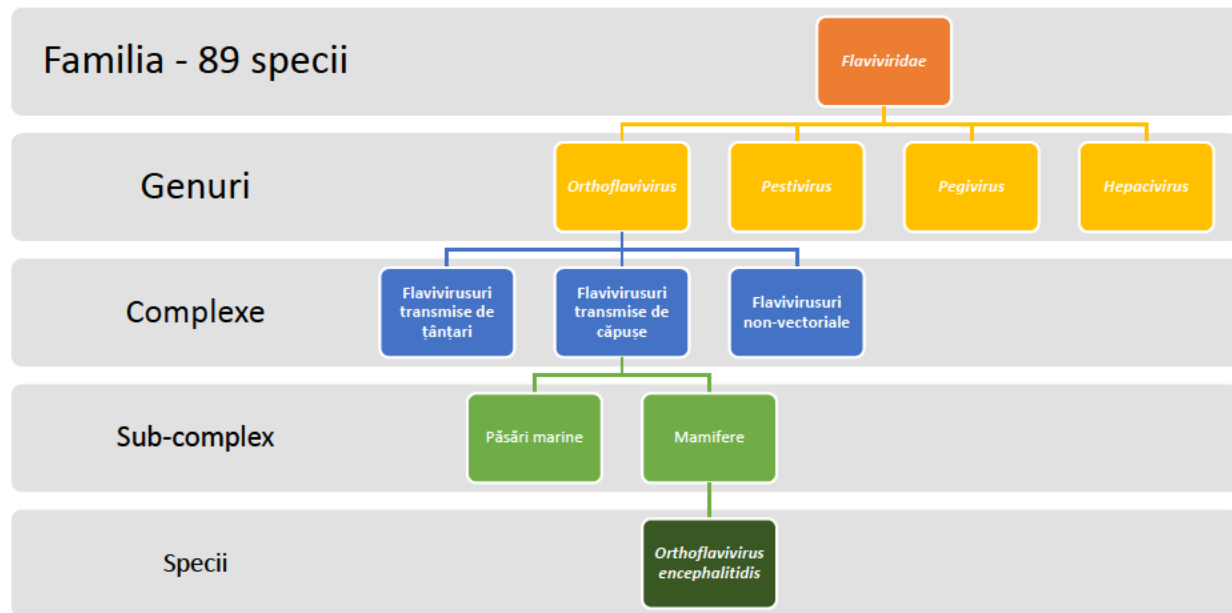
Familia - 89 specii

Flaviviridae

Genuri

Orthoflavivirus

Pestivirus

Pegivirus

Hepacivirus

Complexe

Flavivirusuri transmise de țânțari

Flavivirusuri transmise de căpușe

Flavivirusuri non-vectoriale

Sub-complex

Păsări marine

Mamifere

Specii

Orthoflavivirus encephalitidis